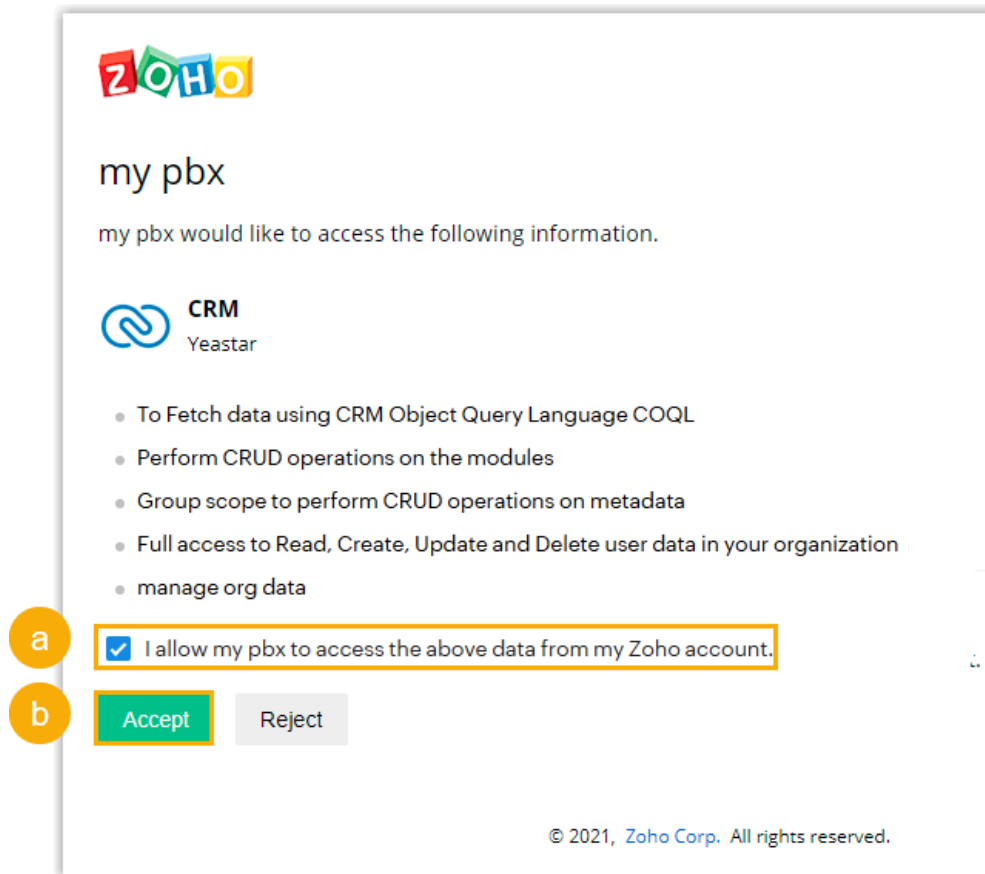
ZOHO

my pbx

my pbx would like to access the following information.

CRM
Yeastar

- To Fetch data using CRM Object Query Language COQL
- Perform CRUD operations on the modules
- Group scope to perform CRUD operations on metadata
- Full access to Read, Create, Update and Delete user data in your organization
- manage org data

a

I allow my pbx to access the above data from my Zoho account.

b

Accept

Reject

© 2021, Zoho Corp. All rights reserved.